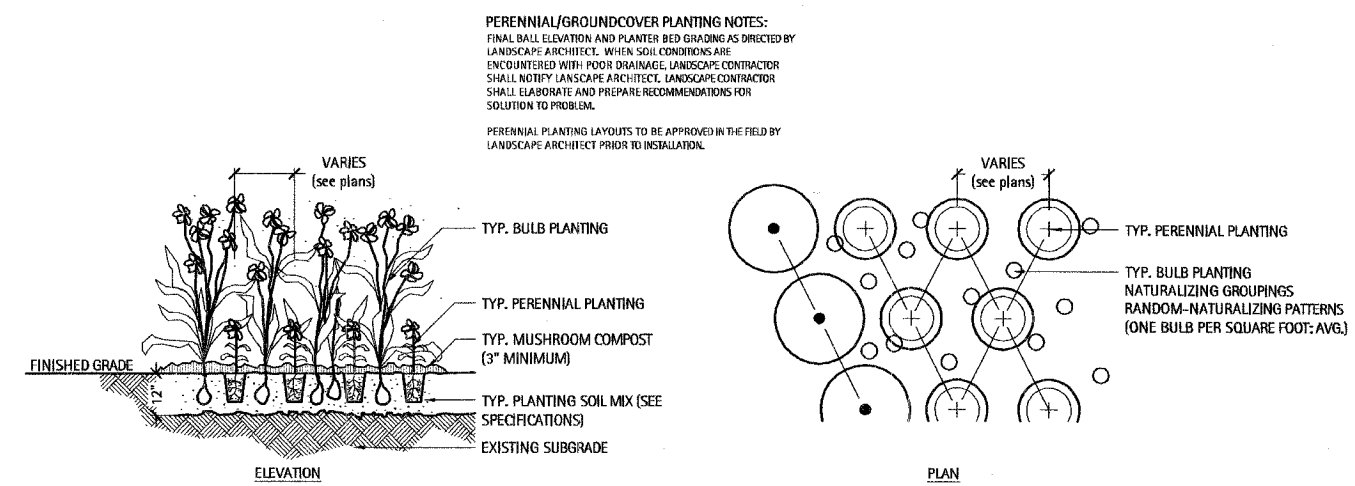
PERENNIAL/GROUNDCOVER PLANTING NOTES:
FINAL BALL ELEVATION AND PLANTER BED GRADING AS DIRECTED BY LANDSCAPE ARCHITECT. WHEN SOIL CONDITIONS ARE ENCOUNTERED WITH POOR DRAINAGE, LANDSCAPE CONTRACTOR SHALL NOTIFY LANSCAPE ARCHITECT. LANDSCAPE CONTRACTOR SHALL ELABORATE AND PREPARE RECOMMENDATIONS FOR SOLUTION TO PROBLEM.

PERENNIAL PLANTING LAYOUTS TO BE APPROVED IN THE FIELD BY LANDSCAPE ARCHITECT PRIOR TO INSTALLATION.

VARIES
(see plans)

TYP. BULB PLANTING

TYP. PERENNIAL PLANTING

TYP. MUSHROOM COMPOST
(3" MINIMUM)

FINISHED GRADE

12"

TYP. PLANTING SOIL MIX (SEE SPECIFICATIONS)

EXISTING SUBGRADE

ELEVATION

VARIES
(see plans)

TYP. PERENNIAL PLANTING

TYP. BULB PLANTING
NATURALIZING GROUPINGS
RANDOM-NATURALIZING PATTERNS
(ONE BULB PER SQUARE FOOT: AVG.)

PLAN